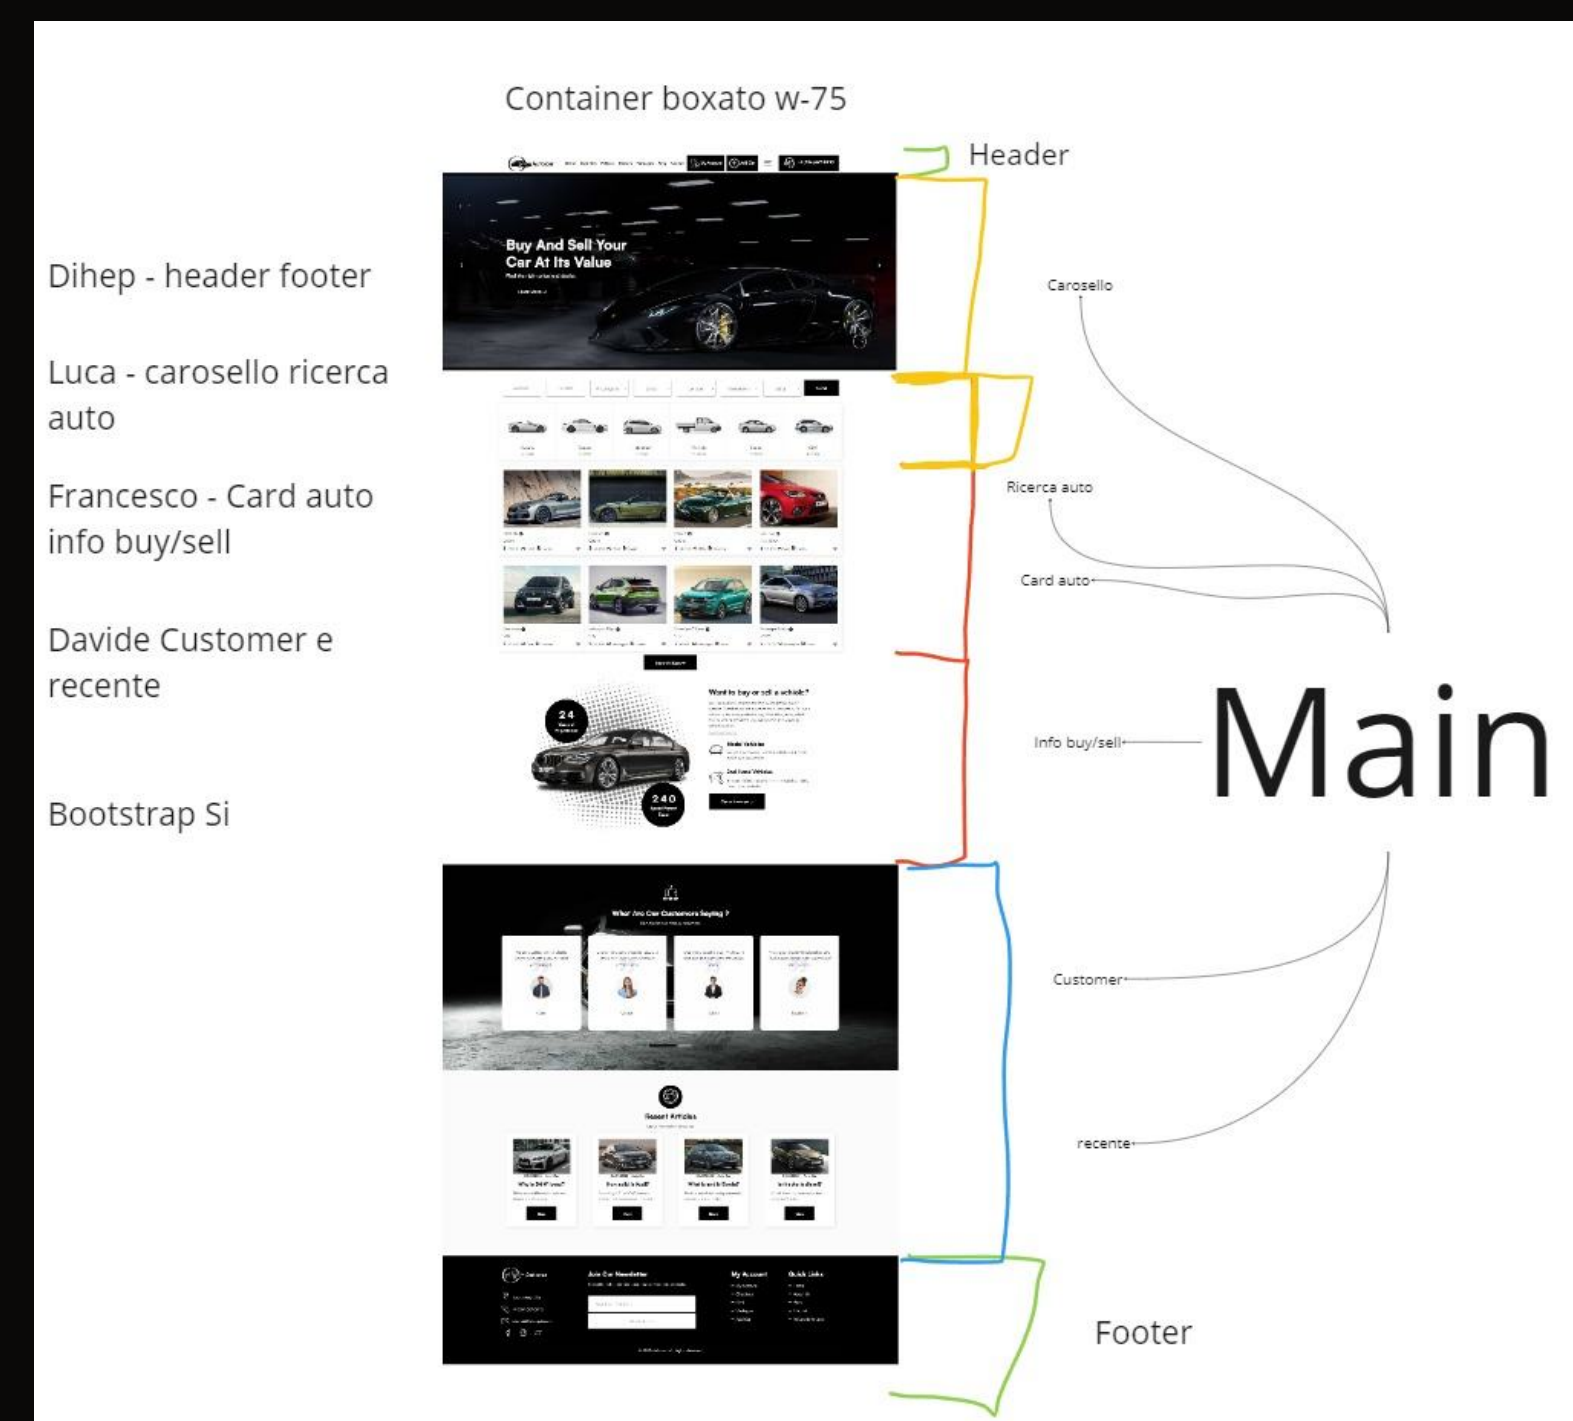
Container boxato w-75

Header

Dihep - header footer

Luca - carosello ricerca auto

Francesco - Card auto info buy/sell

Davide Customer e recente

Bootstrap Si

Buy And Sell Your Car At Its Value

Carosello

Ricerca auto

Card auto

Main

Info buy/sell

Want to buy or sell a vehicle?

24

240

What Are Our Customers Saying ?

Customer

Recent Articles

recente

Join Our Newsletter

My Account

Quick Links

Footer